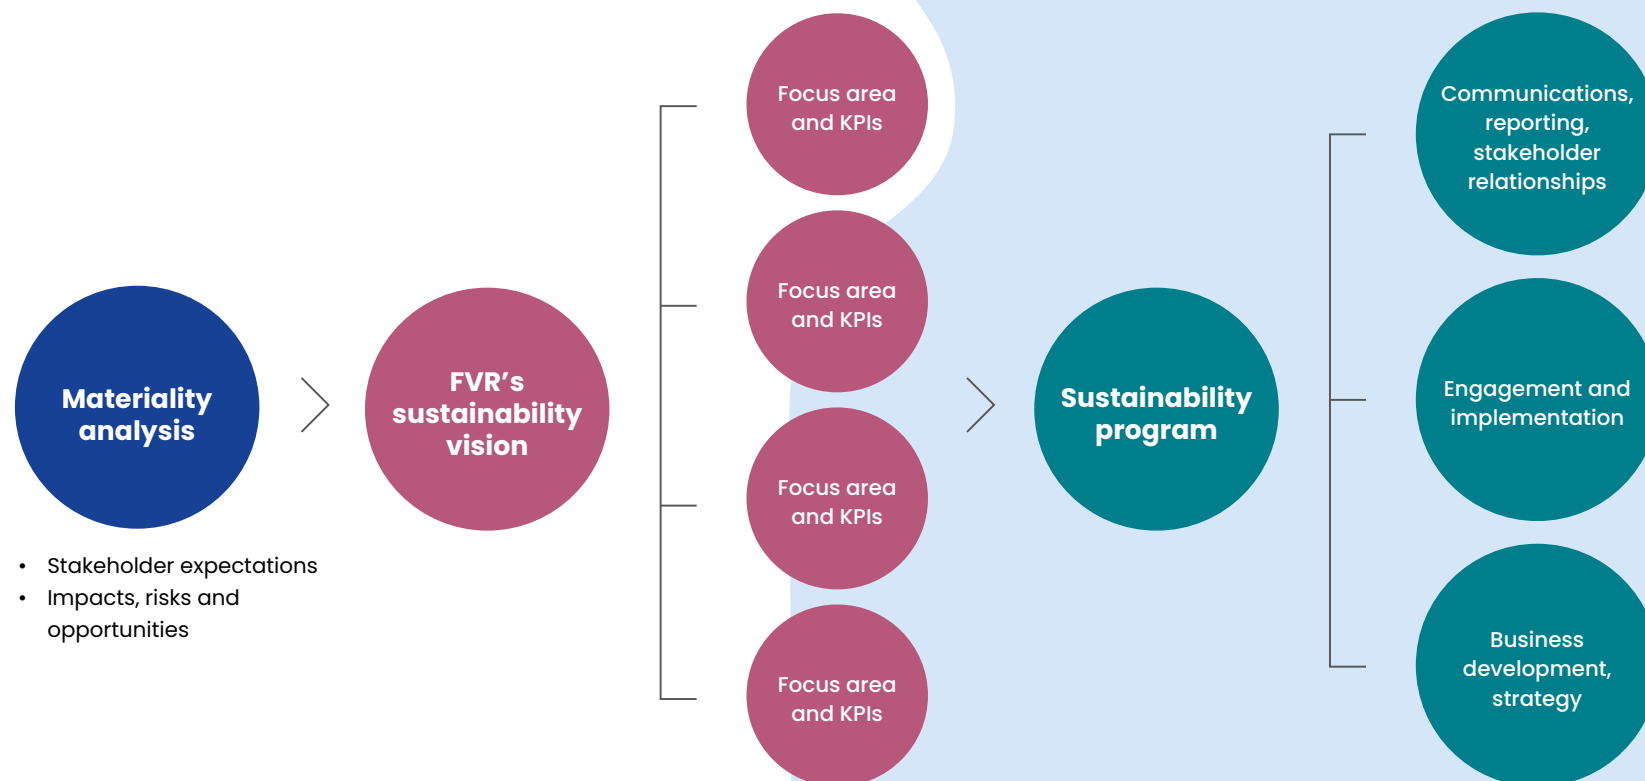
Materiality analysis

• Stakeholder expectations
• Impacts, risks and opportunities

FVR's sustainability vision

Focus area and KPIs

Focus area and KPIs

Focus area and KPIs

Focus area and KPIs

Sustainability program

Communications, reporting, stakeholder relationships

Engagement and implementation

Business development, strategy